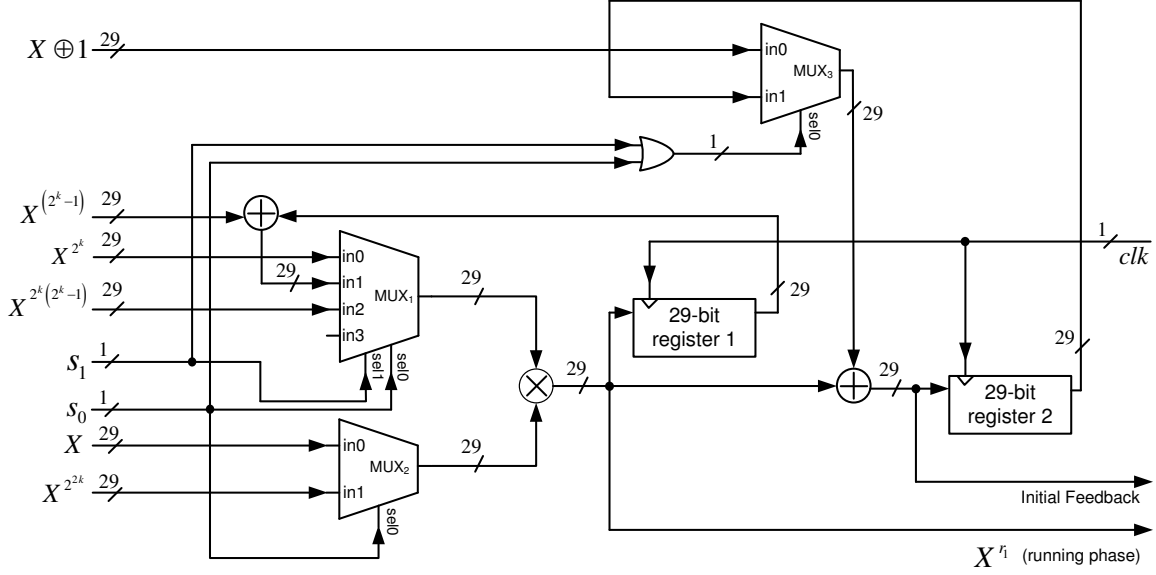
$X \oplus 1$ 29

in0
in1
MUX$_3$
sel0
29

1

$X^{(2^k-1)}$ 29
$X^{2^k}$ 29
$X^{2^k(2^k-1)}$ 29
in0
in1
in2
in3
MUX$_1$
29
29

1
$clk$

29
29-bit register 1

$s_1$ 1
$s_0$ 1
sel1
sel0

29
29

29
29-bit register 2

$X$ 29
$X^{2^{2k}}$ 29
in0
in1
MUX$_2$
sel0
29

Initial Feedback

$X^{r_1}$ (running phase)